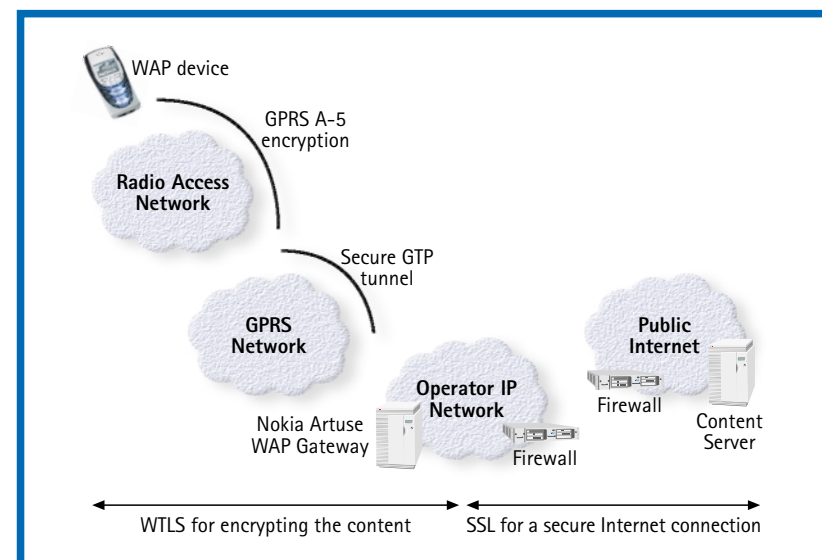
WAP device

GPRS A-5 encryption

Radio Access Network

Secure GTP tunnel

GPRS Network

Public Internet

Operator IP Network

Firewall

Nokia Artuse WAP Gateway

Content Server

Firewall

WTLS for encrypting the content

SSL for a secure Internet connection